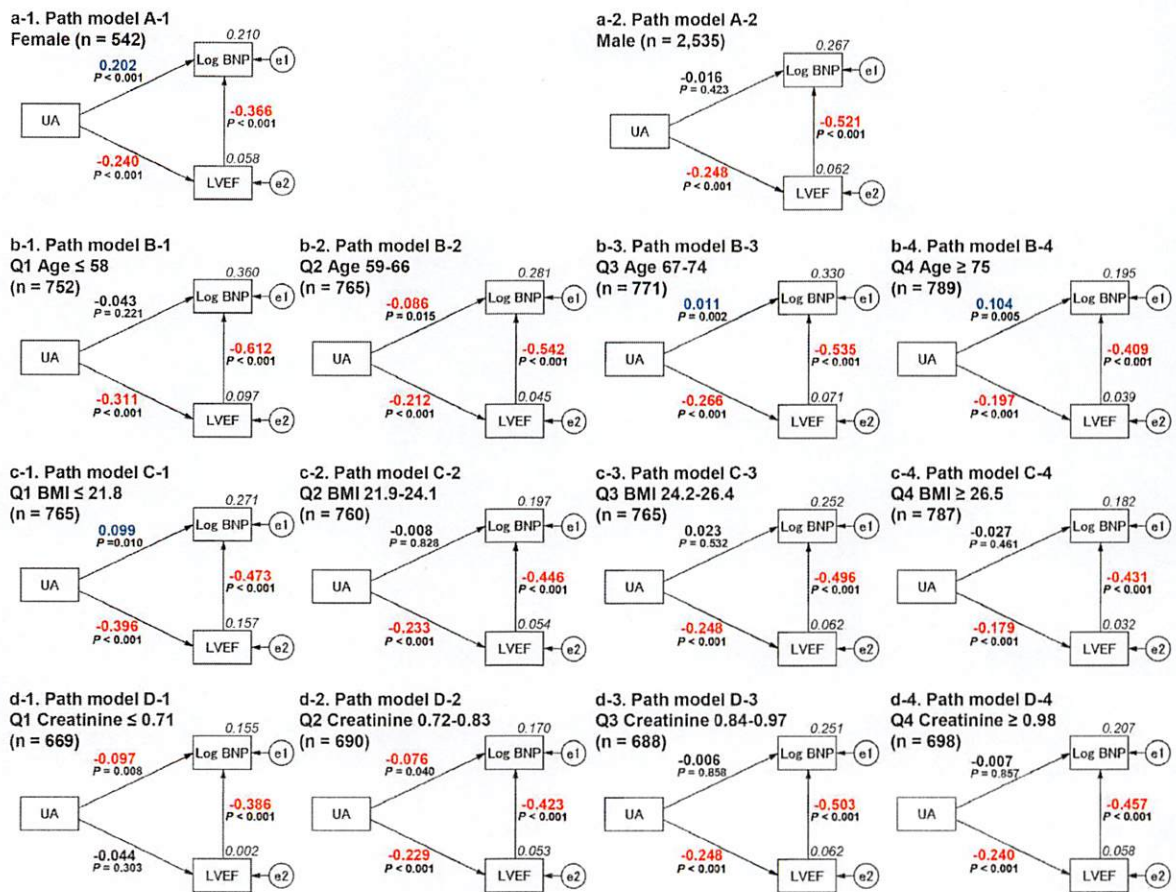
a-1. Path model A-1
Female (n = 542)

0.210
Log BNP
e1
0.202
P < 0.001
UA
-0.366
P < 0.001
-0.240
P < 0.001
0.058
LVEF
e2

a-2. Path model A-2
Male (n = 2,535)

0.267
Log BNP
e1
-0.016
P = 0.423
UA
-0.521
P < 0.001
-0.248
P < 0.001
0.062
LVEF
e2

b-1. Path model B-1
Q1 Age ≤ 58
(n = 752)

0.360
Log BNP
e1
-0.043
P = 0.221
UA
-0.612
P < 0.001
-0.311
P < 0.001
0.097
LVEF
e2

b-2. Path model B-2
Q2 Age 59-66
(n = 765)

0.281
Log BNP
e1
-0.086
P = 0.015
UA
-0.542
P < 0.001
-0.212
P < 0.001
0.045
LVEF
e2

b-3. Path model B-3
Q3 Age 67-74
(n = 771)

0.330
Log BNP
e1
0.011
P = 0.002
UA
-0.535
P < 0.001
-0.266
P < 0.001
0.071
LVEF
e2

b-4. Path model B-4
Q4 Age ≥ 75
(n = 789)

0.195
Log BNP
e1
0.104
P = 0.005
UA
-0.409
P < 0.001
-0.197
P < 0.001
0.039
LVEF
e2

c-1. Path model C-1
Q1 BMI ≤ 21.8
(n = 765)

0.271
Log BNP
e1
0.099
P = 0.010
UA
-0.473
P < 0.001
-0.396
P < 0.001
0.157
LVEF
e2

c-2. Path model C-2
Q2 BMI 21.9-24.1
(n = 760)

0.197
Log BNP
e1
-0.008
P = 0.828
UA
-0.446
P < 0.001
-0.233
P < 0.001
0.054
LVEF
e2

c-3. Path model C-3
Q3 BMI 24.2-26.4
(n = 765)

0.252
Log BNP
e1
0.023
P = 0.532
UA
-0.496
P < 0.001
-0.248
P < 0.001
0.062
LVEF
e2

c-4. Path model C-4
Q4 BMI ≥ 26.5
(n = 787)

0.182
Log BNP
e1
-0.027
P = 0.461
UA
-0.431
P < 0.001
-0.179
P < 0.001
0.032
LVEF
e2

d-1. Path model D-1
Q1 Creatinine ≤ 0.71
(n = 669)

0.155
Log BNP
e1
-0.097
P = 0.008
UA
-0.386
P < 0.001
-0.044
P = 0.303
0.002
LVEF
e2

d-2. Path model D-2
Q2 Creatinine 0.72-0.83
(n = 690)

0.170
Log BNP
e1
-0.076
P = 0.040
UA
-0.423
P < 0.001
-0.229
P < 0.001
0.053
LVEF
e2

d-3. Path model D-3
Q3 Creatinine 0.84-0.97
(n = 688)

0.251
Log BNP
e1
-0.006
P = 0.858
UA
-0.503
P < 0.001
-0.248
P < 0.001
0.062
LVEF
e2

d-4. Path model D-4
Q4 Creatinine ≥ 0.98
(n = 698)

0.207
Log BNP
e1
-0.007
P = 0.857
UA
-0.457
P < 0.001
-0.240
P < 0.001
0.058
LVEF
e2